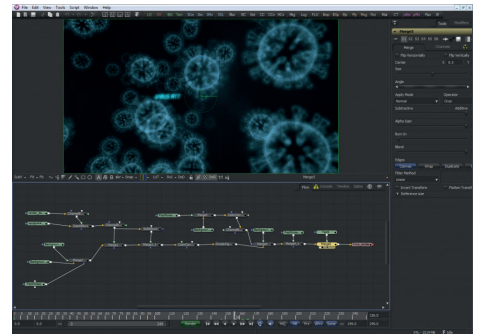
File Edit View Tools Script Window Help

Tools

Merge

Flip Horizontally

Flip Vertically

Center

Size

Angle

Apply Mode

Normal

Operator

Over

Subtractive

Additive

Alpha Gain

Burn In

Blend

Edges

Filter Method

Invert Transform

Flatten Transform

Reference size

Merge1

Flow

Console

Timeline

Spline